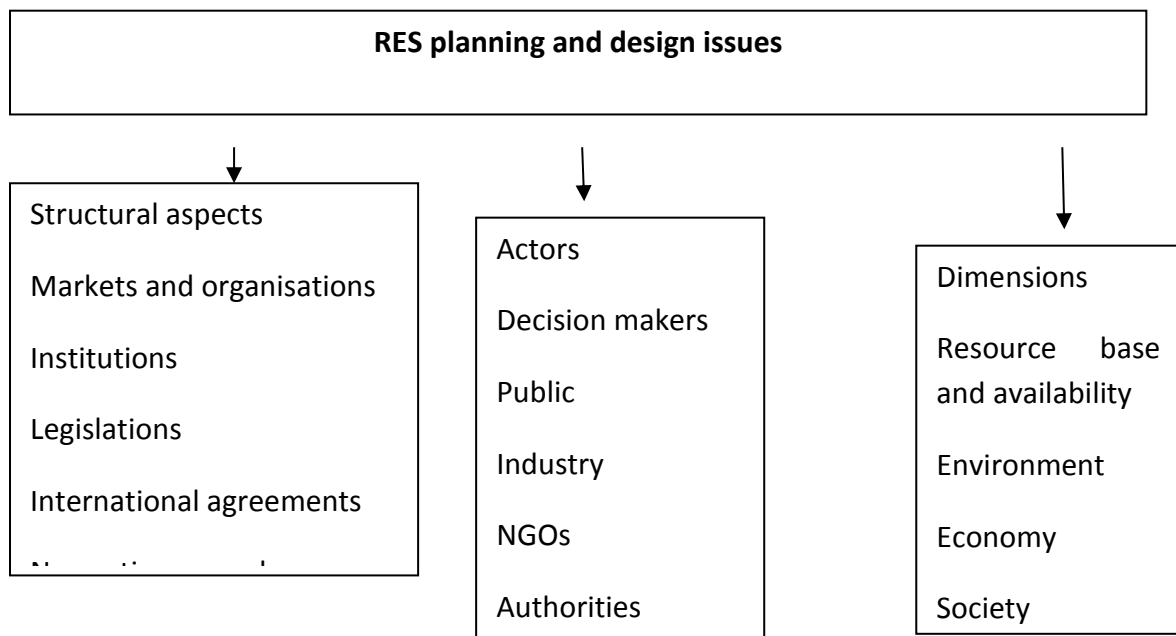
**RES planning and design issues**

Structural aspects

Markets and organisations

Institutions

Legislations

International agreements

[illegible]

Actors

Decision makers

Public

Industry

NGOs

Authorities

Dimensions

Resource base and availability

Environment

Economy

Society